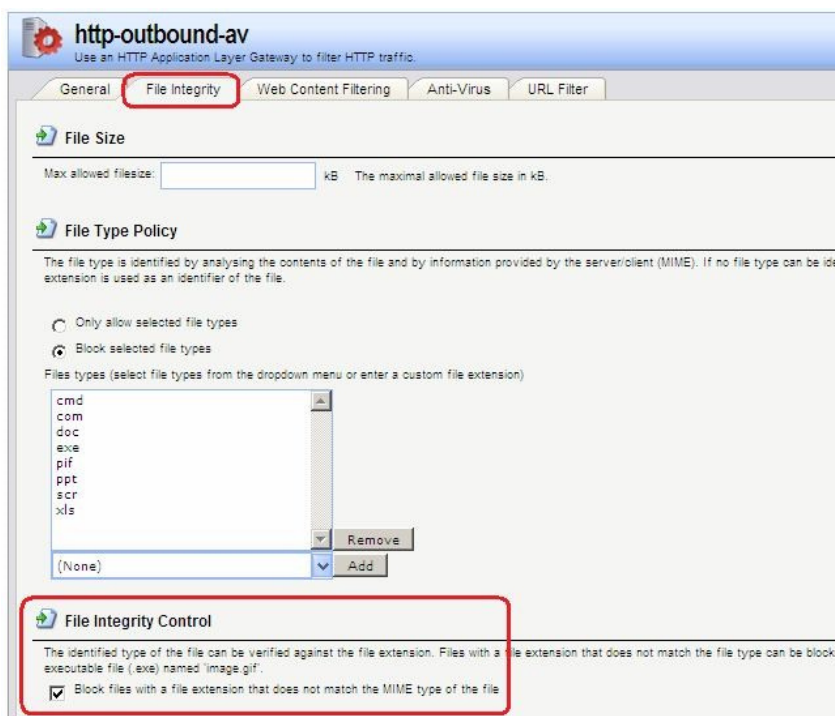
http-outbound-av
Use an HTTP Application Layer Gateway to filter HTTP traffic.

General | File Integrity | Web Content Filtering | Anti-Virus | URL Filter

File Size

Max allowed filesize: kB The maximal allowed file size in kB.

File Type Policy

The file type is identified by analysing the contents of the file and by information provided by the server/client (MIME). If no file type can be ide extension is used as an identifier of the file.

Only allow selected file types

Block selected file types

Files types (select file types from the dropdown menu or enter a custom file extension)

cmd
com
doc
exe
pif
ppt
scr
xls

Remove

(None)

Add

File Integrity Control

The identified type of the file can be verified against the file extension. Files with a file extension that does not match the file type can be block executable file (.exe) named 'image.gif'.

Block files with a file extension that does not match the MIME type of the file